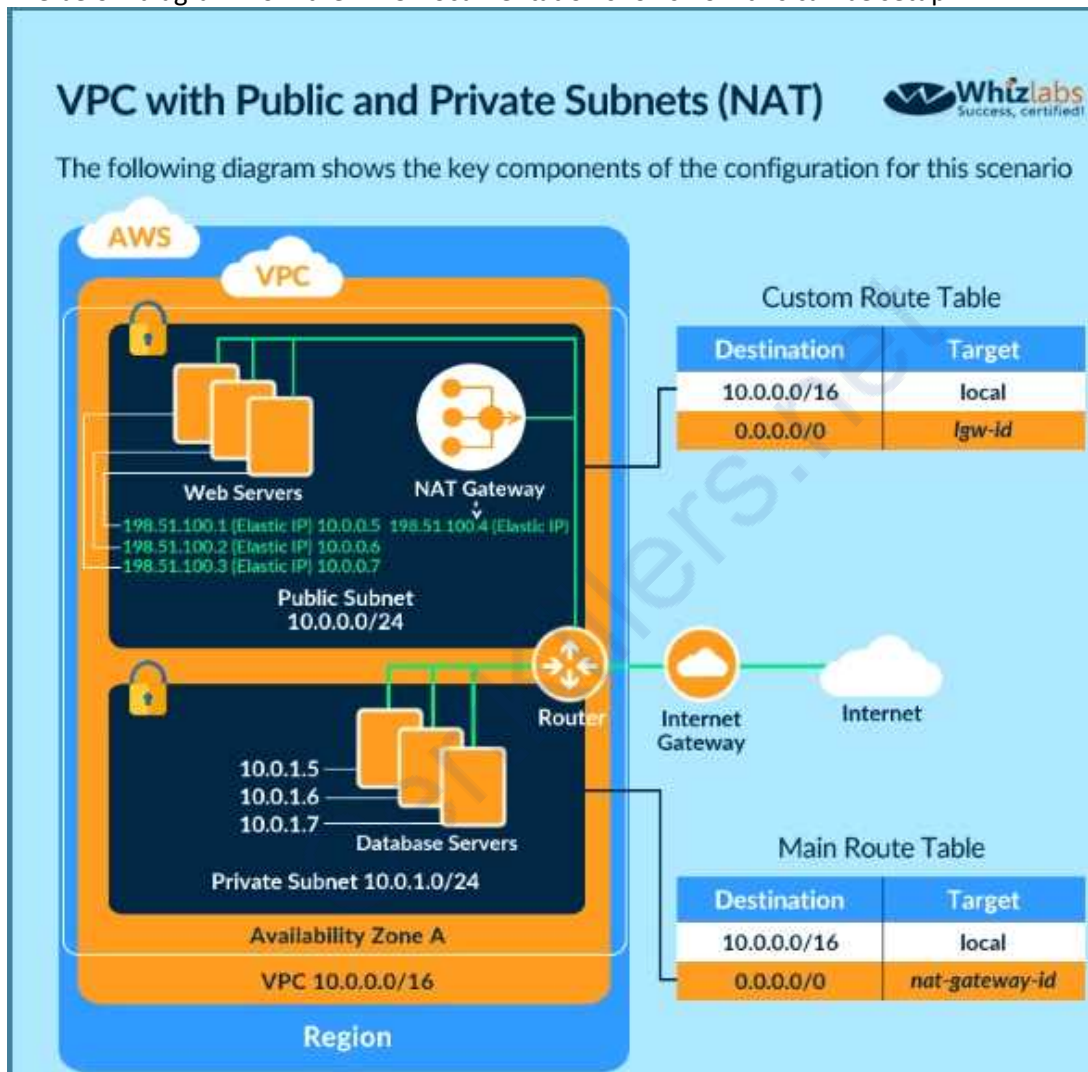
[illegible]

VPC with Public and Private Subnets (NAT)

Whizlabs
Success, certified!

The following diagram shows the key components of the configuration for this scenario

AWS

VPC

Web Servers

NAT Gateway

198.51.100.1 (Elastic IP) 10.0.0.5
198.51.100.2 (Elastic IP) 10.0.0.6
198.51.100.3 (Elastic IP) 10.0.0.7

198.51.100.4 (Elastic IP)

Public Subnet
10.0.0.0/24

Custom Route Table

| Destination | Target |
|---|---|
| 10.0.0.0/16 | local |
| 0.0.0.0/0 | *Igw-id* |

Router

Internet Gateway

Internet

10.0.1.5
10.0.1.6
10.0.1.7

Database Servers

Private Subnet 10.0.1.0/24

Main Route Table

| Destination | Target |
|---|---|
| 10.0.0.0/16 | local |
| 0.0.0.0/0 | *nat-gateway-id* |

Availability Zone A

VPC 10.0.0.0/16

Region